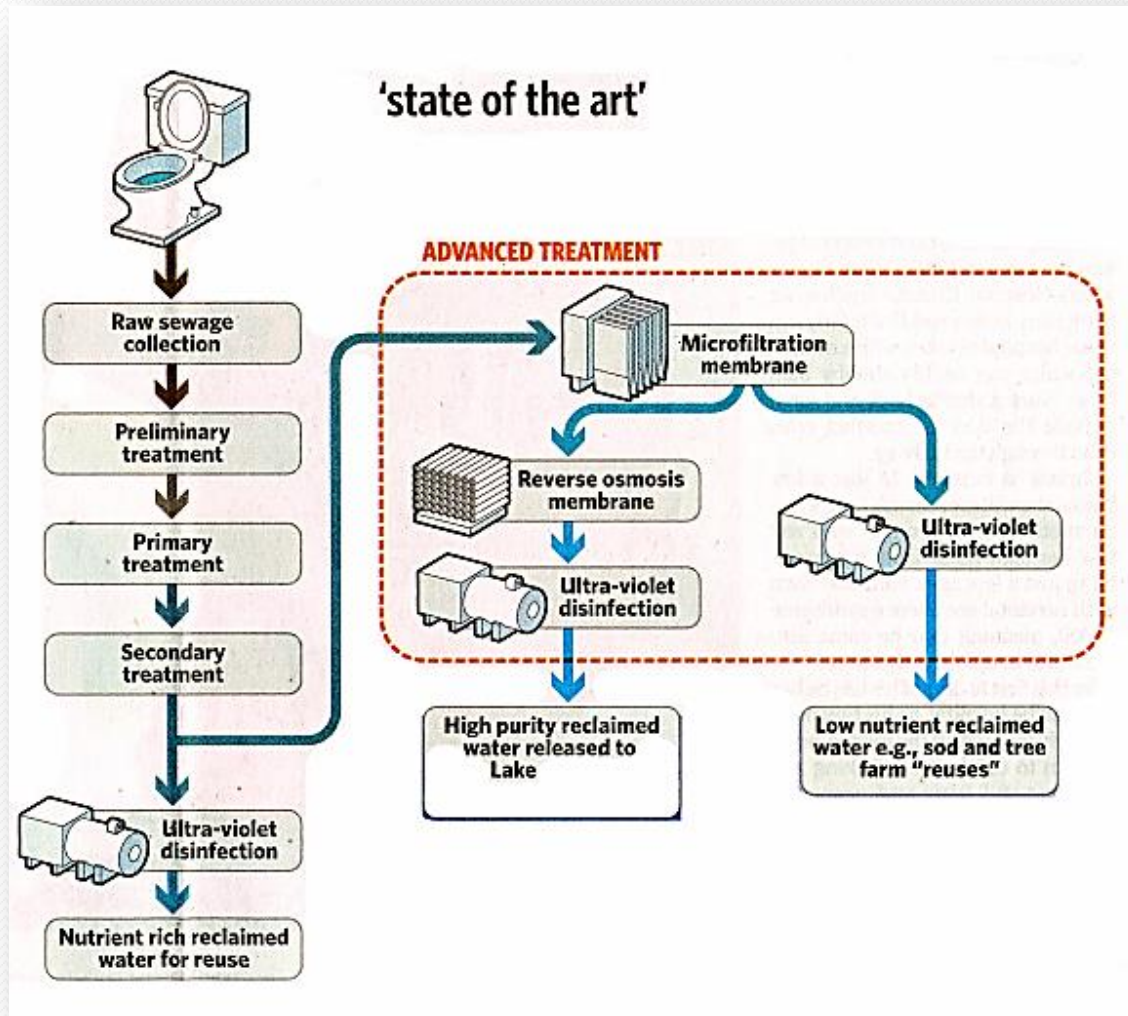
'state of the art'

ADVANCED TREATMENT

Raw sewage collection

Preliminary treatment

Primary treatment

Secondary treatment

Ultra-violet disinfection

Nutrient rich reclaimed water for reuse

Microfiltration membrane

Reverse osmosis membrane

Ultra-violet disinfection

Ultra-violet disinfection

High purity reclaimed water released to Lake

Low nutrient reclaimed water e.g., sod and tree farm "reuses"